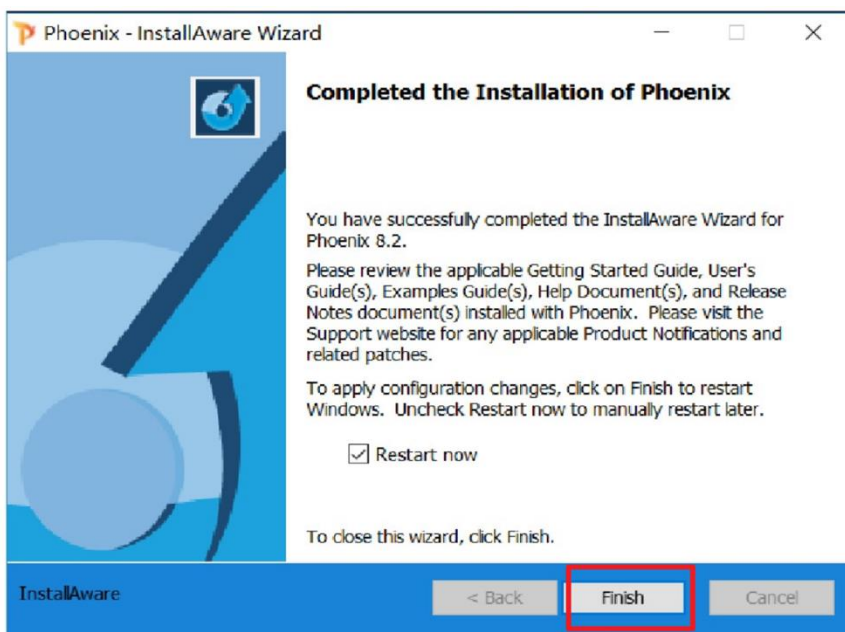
Phoenix - InstallAware Wizard

Completed the Installation of Phoenix

You have successfully completed the InstallAware Wizard for Phoenix 8.2.

Please review the applicable Getting Started Guide, User's Guide(s), Examples Guide(s), Help Document(s), and Release Notes document(s) installed with Phoenix. Please visit the Support website for any applicable Product Notifications and related patches.

To apply configuration changes, click on Finish to restart Windows. Uncheck Restart now to manually restart later.

Restart now

To close this wizard, click Finish.

InstallAware

< Back

Finish

Cancel